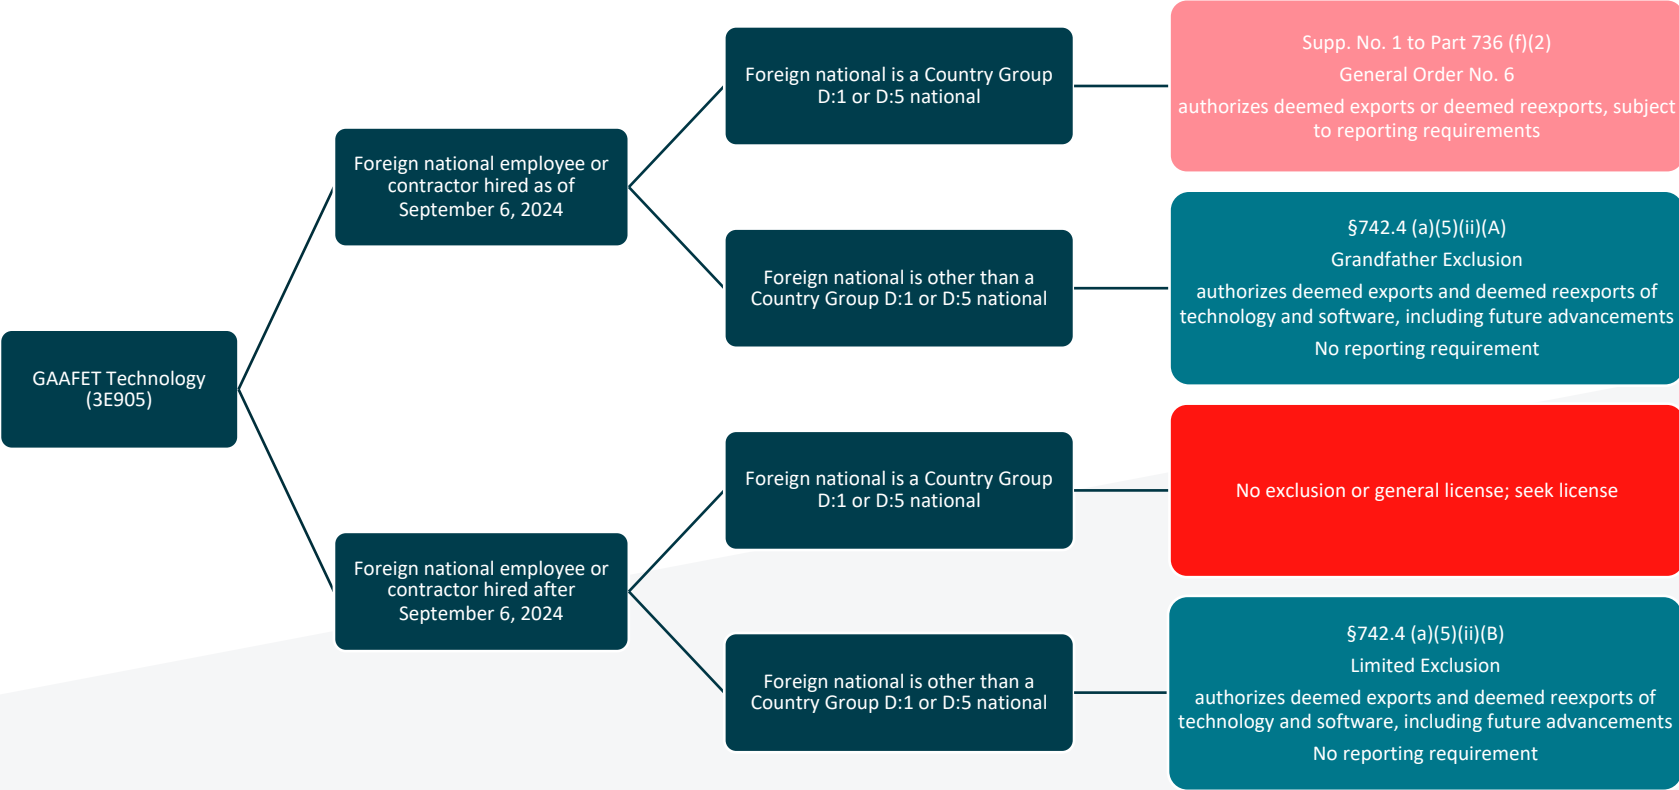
GAAFET Technology (3E905)

Foreign national employee or contractor hired as of September 6, 2024

Foreign national is a Country Group D:1 or D:5 national

Supp. No. 1 to Part 736 (f)(2)

General Order No. 6

authorizes deemed exports or deemed reexports, subject to reporting requirements

Foreign national is other than a Country Group D:1 or D:5 national

§742.4 (a)(5)(ii)(A)

Grandfather Exclusion

authorizes deemed exports and deemed reexports of technology and software, including future advancements

No reporting requirement

Foreign national employee or contractor hired after September 6, 2024

Foreign national is a Country Group D:1 or D:5 national

No exclusion or general license; seek license

Foreign national is other than a Country Group D:1 or D:5 national

§742.4 (a)(5)(ii)(B)

Limited Exclusion

authorizes deemed exports and deemed reexports of technology and software, including future advancements

No reporting requirement